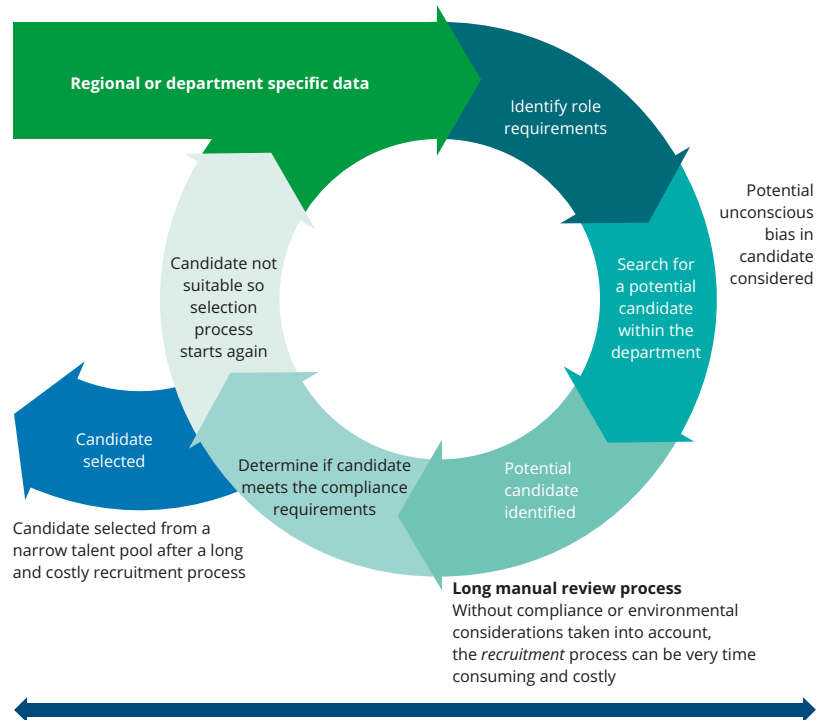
Regional or department specific data

Identify role requirements

Potential unconscious bias in candidate considered

Search for a potential candidate within the department

Potential candidate identified

Determine if candidate meets the compliance requirements

Candidate not suitable so selection process starts again

Candidate selected

Candidate selected from a narrow talent pool after a long and costly recruitment process

**Long manual review process**
Without compliance or environmental considerations taken into account, the *recruitment* process can be very time consuming and costly